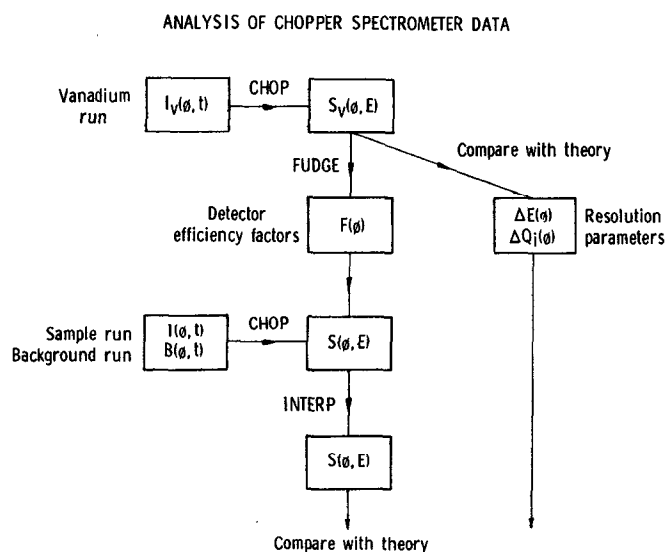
ANALYSIS OF CHOPPER SPECTROMETER DATA

Vanadium run

$I_V(\phi, t)$

CHOP

$S_V(\phi, E)$

FUDGE

Compare with theory

Detector efficiency factors

$F(\phi)$

$\Delta E(\phi)$
$\Delta Q_i(\phi)$

Resolution parameters

Sample run
Background run

$I(\phi, t)$
$B(\phi, t)$

CHOP

$S(\phi, E)$

INTERP

$S(\phi, E)$

Compare with theory